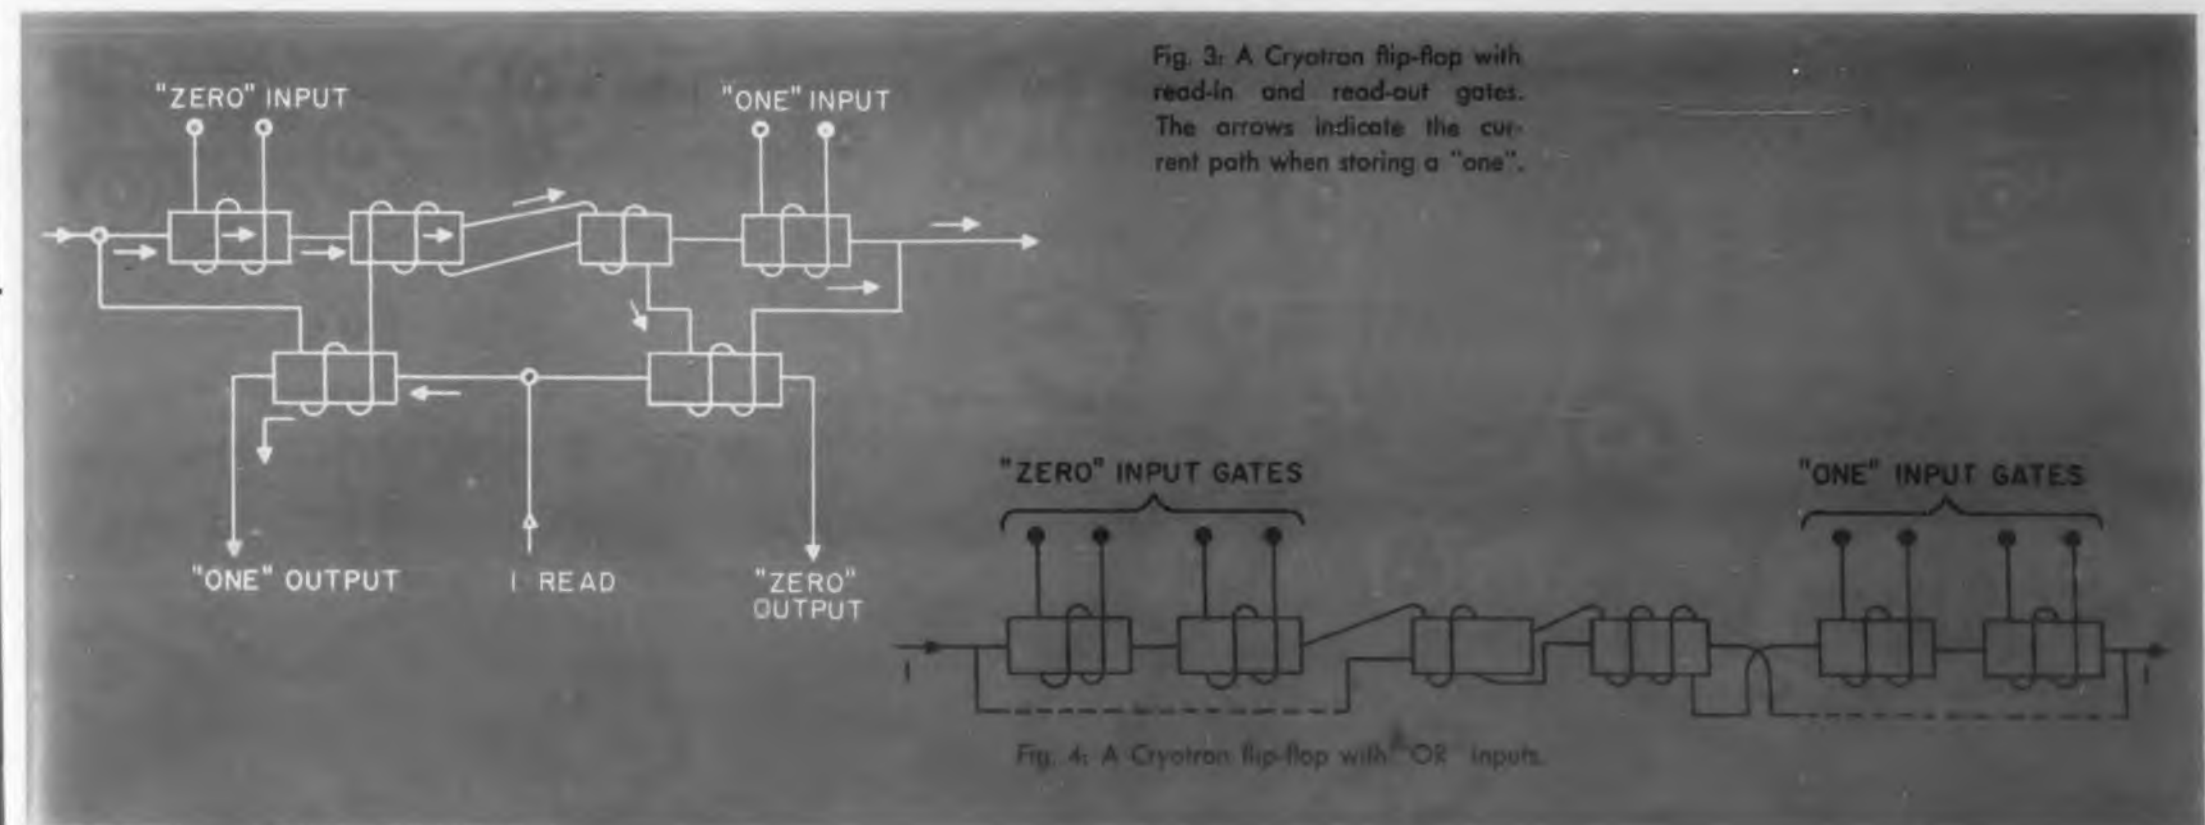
"ZERO" INPUT

"ONE" INPUT

"ONE" OUTPUT

I READ

"ZERO" OUTPUT

Fig. 3: A Cryotron flip-flop with read-in and read-out gates. The arrows indicate the current path when storing a "one".

"ZERO" INPUT GATES

"ONE" INPUT GATES

I

I

Fig. 4: A Cryotron flip-flop with "OR" inputs.